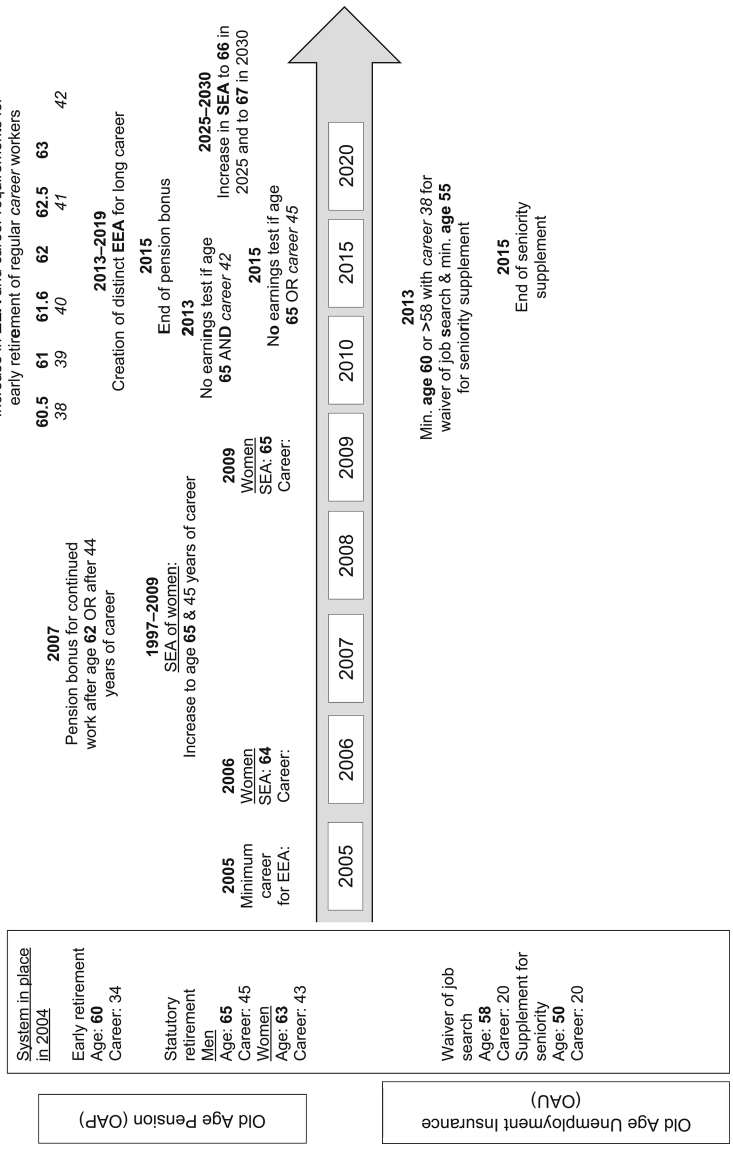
Old Age Pension (OAP)

Old Age Unemployment Insurance (OAU)

System in place in 2004

Early retirement
Age: **60**
Career: 34

Statutory retirement
Men
Age: **65**
Career: 45
Women
Age: **63**
Career: 43

Waiver of job search
Age: **58**
Career: 20
Supplement for seniority
Age: **50**
Career: 20

**2005**
Minimum career for EEA:

**2006**
Women
SEA: **64**
Career:

**2007**
Pension bonus for continued work after age **62** OR after 44 years of career

**1997–2009**
SEA of women:
Increase to age **65** & 45 years of career

**2009**
Women
SEA: **65**
Career:

early retirement of regular career workers

| **60.5** | **61** | **61.6** | **62** | **62.5** | **63** |
|---|---|---|---|---|---|
| *38* | *39* | *40* | | *41* | *42* |

**2013–2019**
Creation of distinct **EEA** for long career

**2015**
End of pension bonus

**2013**
No earnings test if age **65** AND *career 42*

**2015**
No earnings test if age **65** OR *career 45*

**2025–2030**
Increase in **SEA** to **66** in 2025 and to **67** in 2030

| 2005 | 2006 | 2007 | 2008 | 2009 | 2010 | 2015 | 2020 |
|---|---|---|---|---|---|---|---|

**2013**
Min. **age 60** or >58 with *career 38* for waiver of job search & min. **age 55** for seniority supplement

**2015**
End of seniority supplement